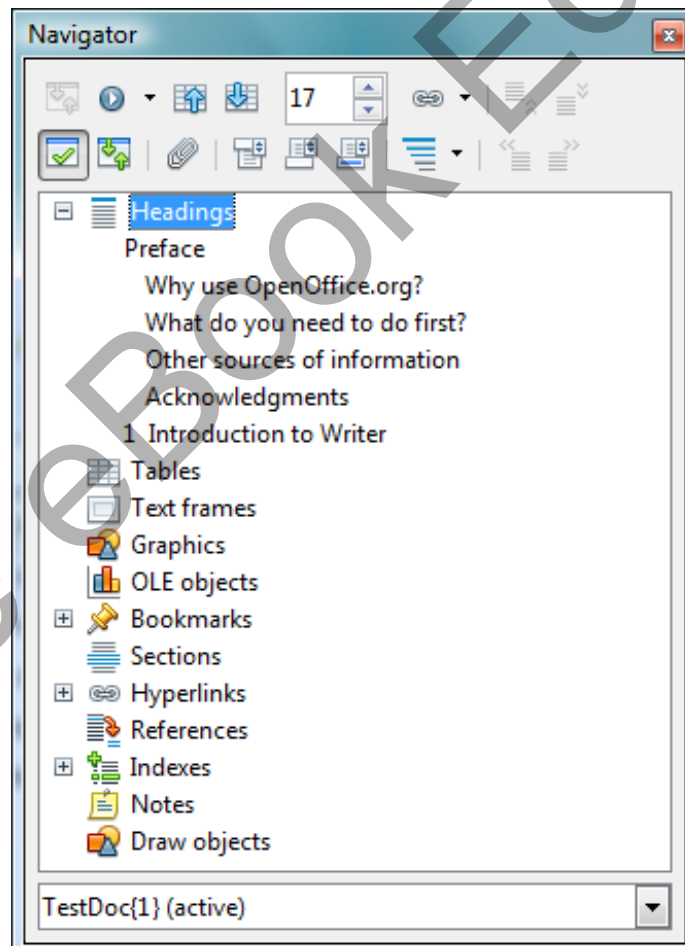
Navigator

17

Headings
Preface
Why use OpenOffice.org?
What do you need to do first?
Other sources of information
Acknowledgments
1 Introduction to Writer
Tables
Text frames
Graphics
OLE objects
Bookmarks
Sections
Hyperlinks
References
Indexes
Notes
Draw objects

TestDoc{1} (active)

eBook E